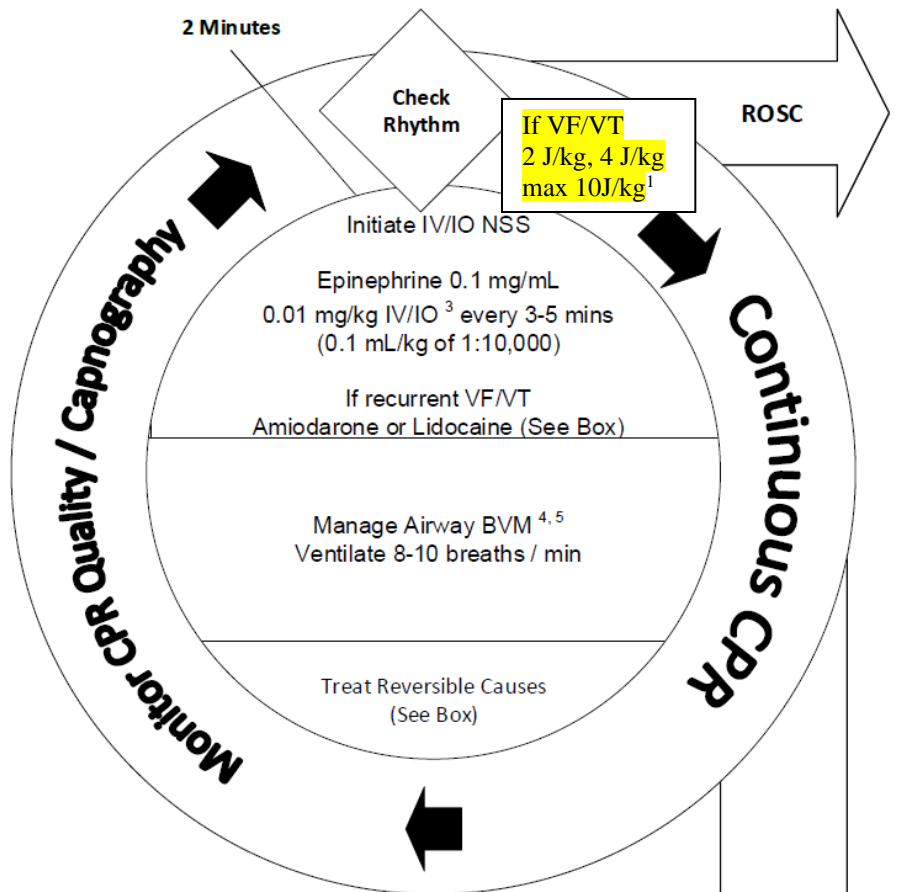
2 Minutes

Check Rhythm

If VF/VT
2 J/kg, 4 J/kg
max 10J/kg$^1$

ROSC

Initiate IV/IO NSS

Epinephrine 0.1 mg/mL
0.01 mg/kg IV/IO $^3$ every 3-5 mins
(0.1 mL/kg of 1:10,000)

If recurrent VF/VT
Amiodarone or Lidocaine (See Box)

Manage Airway BVM $^{4, 5}$
Ventilate 8-10 breaths / min

Treat Reversible Causes
(See Box)

Continuous CPR

Monitor CPR Quality / Capnography